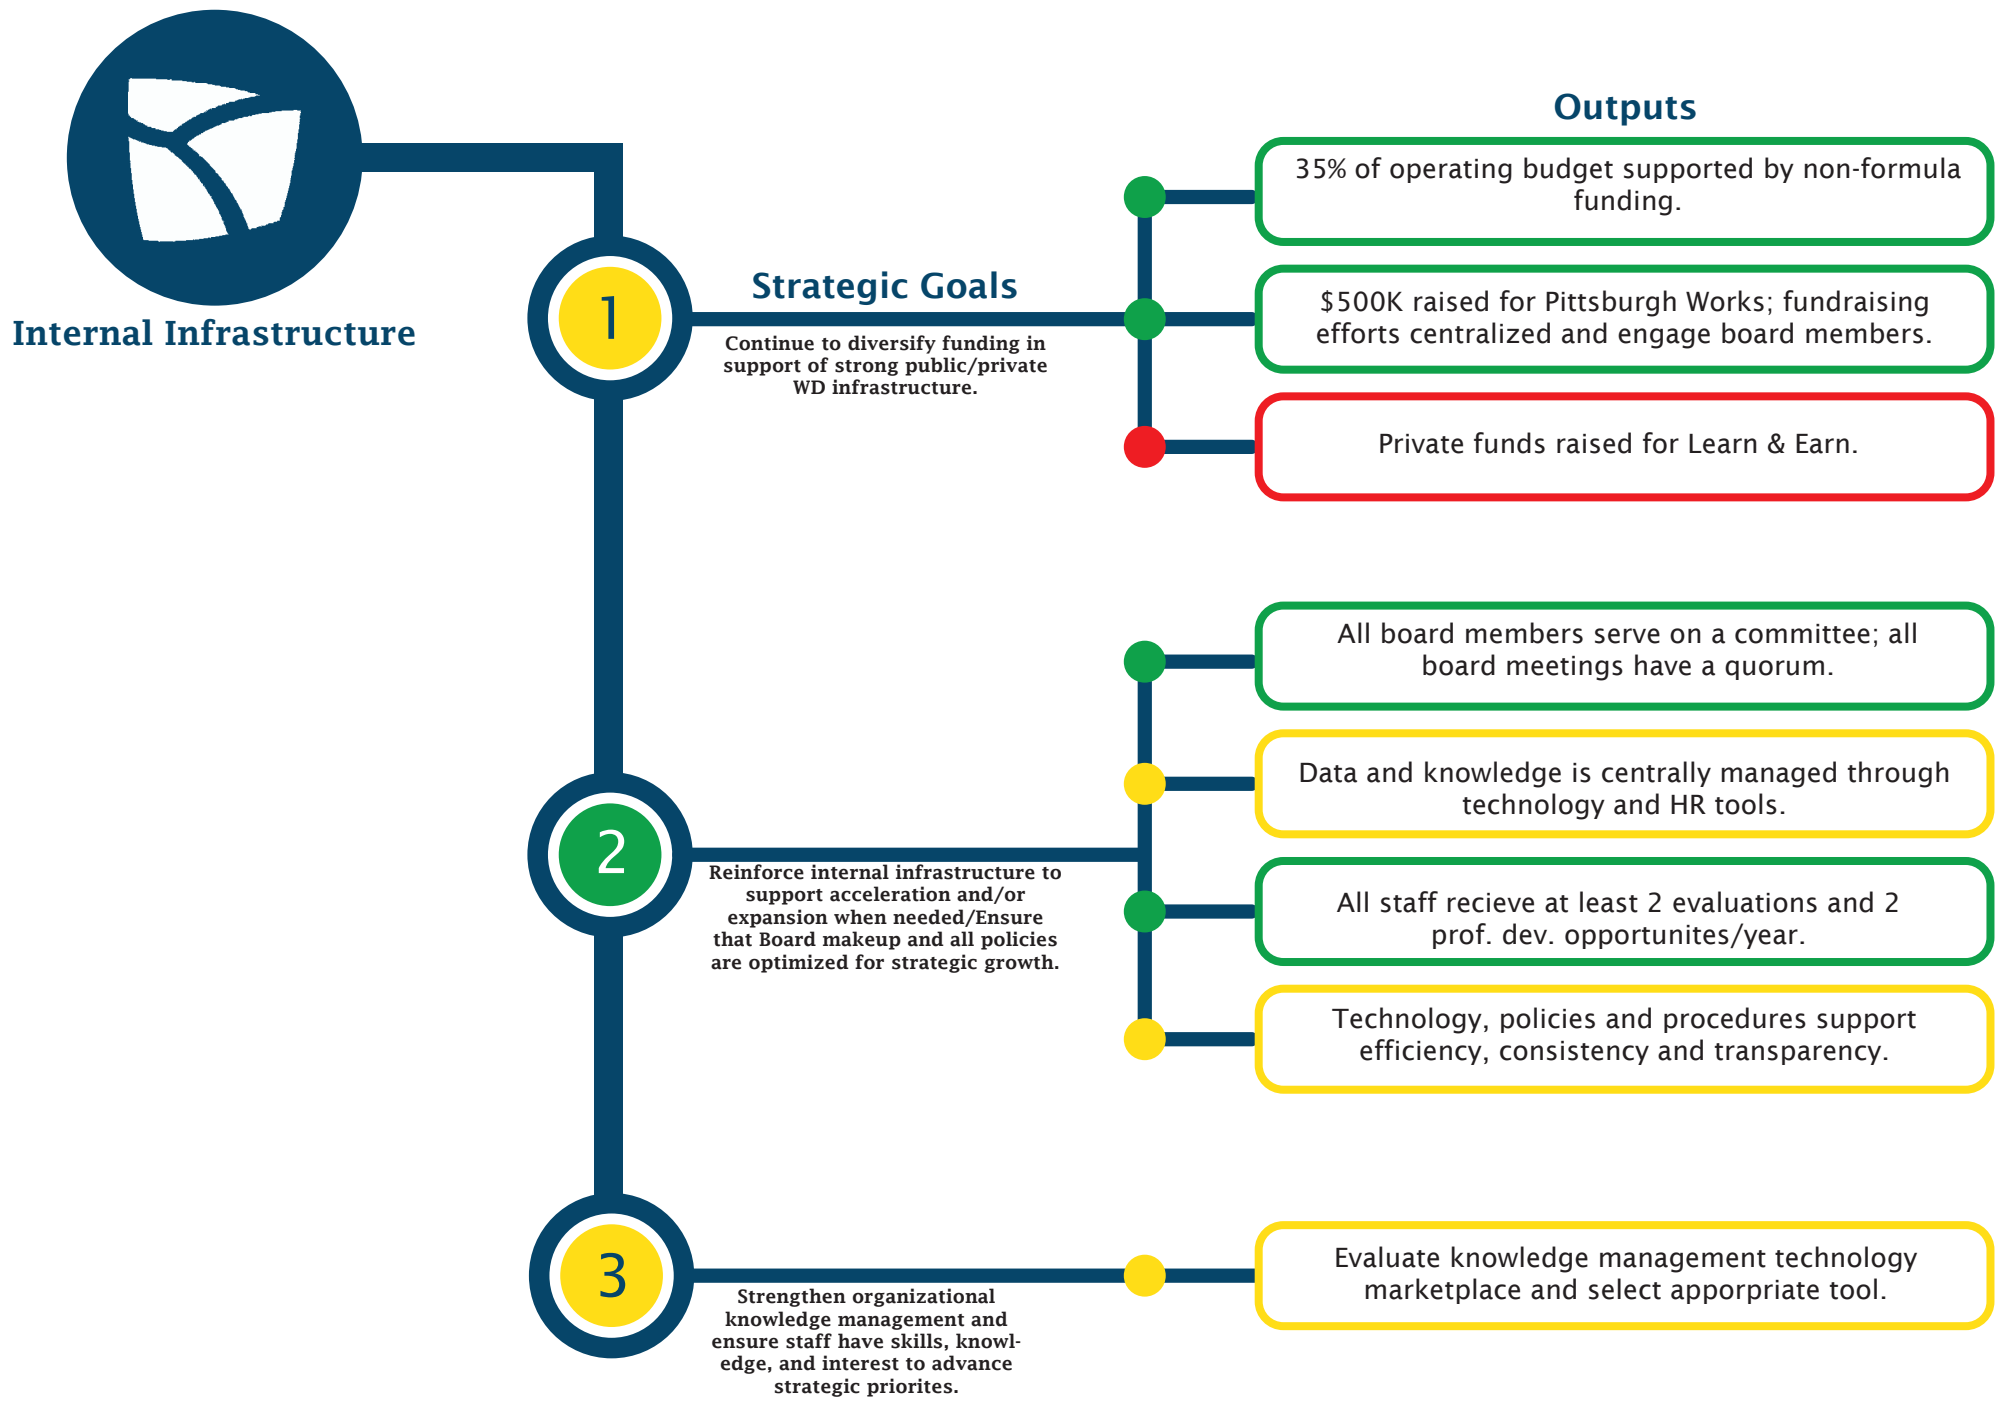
Internal Infrastructure

Outputs

Strategic Goals

1

Continue to diversify funding in support of strong public/private WD infrastructure.

35% of operating budget supported by non-formula funding.

$500K raised for Pittsburgh Works; fundraising efforts centralized and engage board members.

Private funds raised for Learn & Earn.

2

Reinforce internal infrastructure to support acceleration and/or expansion when needed/Ensure that Board makeup and all policies are optimized for strategic growth.

All board members serve on a committee; all board meetings have a quorum.

Data and knowledge is centrally managed through technology and HR tools.

All staff recieve at least 2 evaluations and 2 prof. dev. opportunites/year.

Technology, policies and procedures support efficiency, consistency and transparency.

3

Strengthen organizational knowledge management and ensure staff have skills, knowledge, and interest to advance strategic priorites.

Evaluate knowledge management technology marketplace and select apporpriate tool.